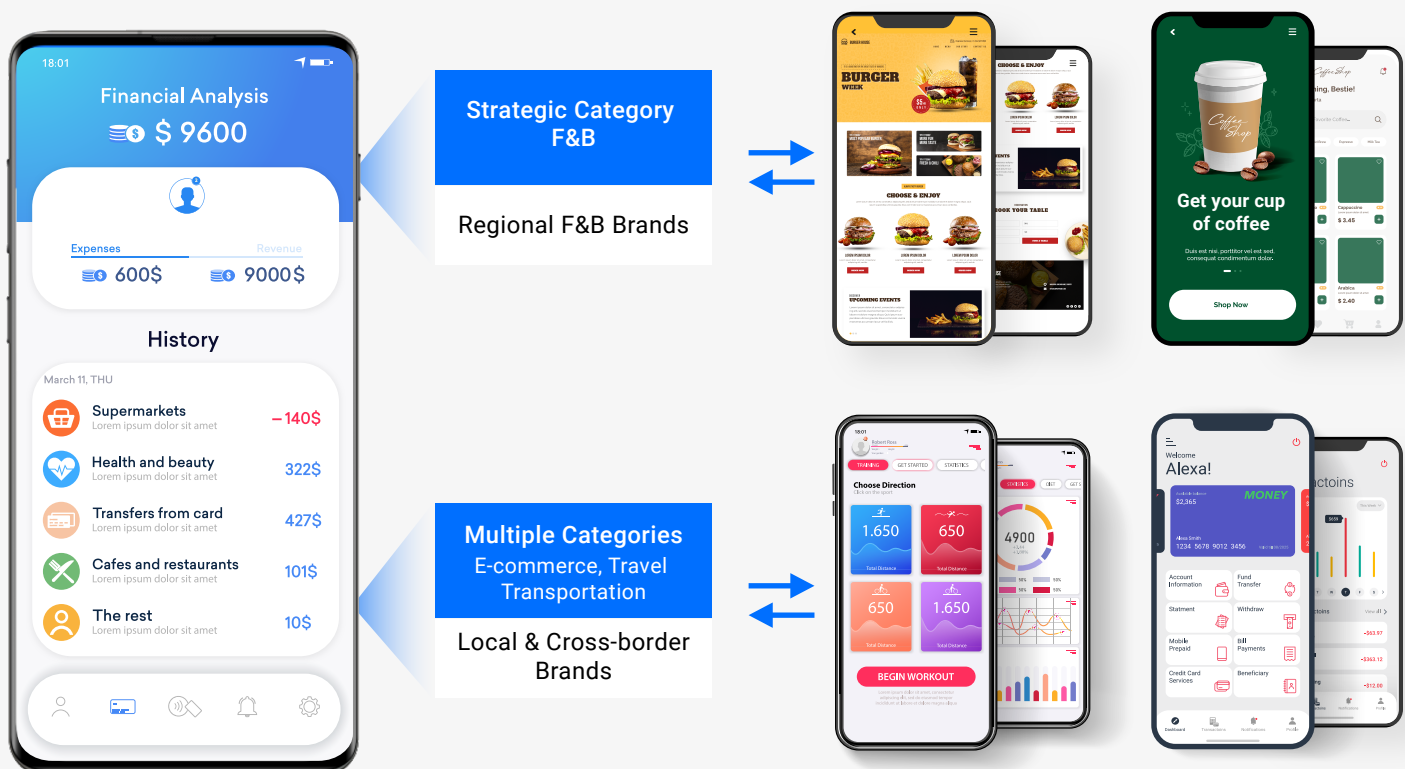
18:01

Financial Analysis

$ 9600

Expenses

Revenue

600$

9000$

History

March 11, THU

Supermarkets
Lorem ipsum dolor sit amet

−140$

Health and beauty
Lorem ipsum dolor sit amet

322$

Transfers from card
Lorem ipsum dolor sit amet

427$

Cafes and restaurants
Lorem ipsum dolor sit amet

101$

The rest
Lorem ipsum dolor sit amet

10$

Strategic Category F&B

Regional F&B Brands

BURGER WEEK

CHOOSE & ENJOY

UPCOMING EVENTS

BOOK YOUR TABLE

Get your cup of coffee

Duis est nisi, porttitor vel est sed, consequat condimentum dolor.

Shop Now

Coffee Shop

Cappuccino

$ 3.45

Arabica

$ 2.40

Multiple Categories
E-commerce, Travel Transportation

Local & Cross-border Brands

18:01

TRAINING

GET STARTED

STATISTICS

Choose Direction

1.650

650

650

1.650

Total Distance

BEGIN WORKOUT

4900

Welcome

Alexa!

MONEY

$2,365

Alexa Smith

1234 5678 9012 3456

Account Information

Fund Transfer

Statment

Withdraw

Mobile Prepaid

Bill Payments

Credit Card Services

Beneficiary

Dashboard

Transactions

Notifications

Profile

actoins